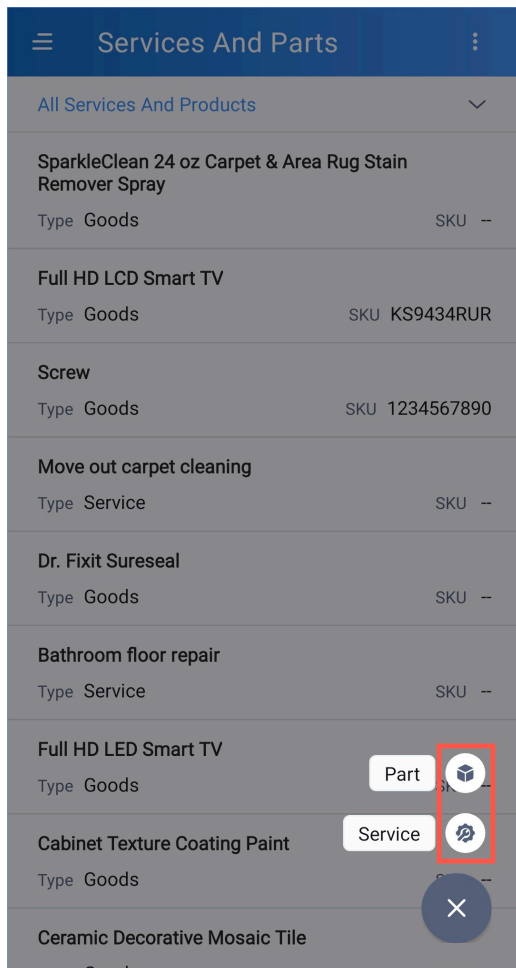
Services And Parts

All Services And Products

SparkleClean 24 oz Carpet & Area Rug Stain Remover Spray
Type Goods SKU --

Full HD LCD Smart TV
Type Goods SKU KS9434RUR

Screw
Type Goods SKU 1234567890

Move out carpet cleaning
Type Service SKU --

Dr. Fixit Sureseal
Type Goods SKU --

Bathroom floor repair
Type Service SKU --

Full HD LED Smart TV
Type Goods SK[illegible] --

Part

Service

Cabinet Texture Coating Paint
Type Goods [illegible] --

Ceramic Decorative Mosaic Tile
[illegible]